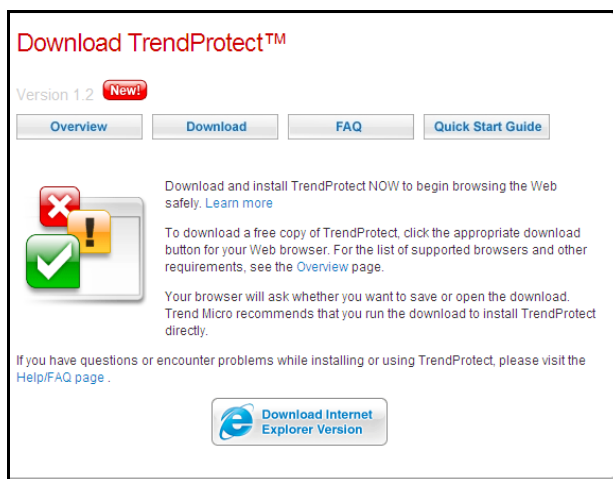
Download TrendProtect™

Version 1.2 New!

Overview | Download | FAQ | Quick Start Guide

Download and install TrendProtect NOW to begin browsing the Web safely. Learn more

To download a free copy of TrendProtect, click the appropriate download button for your Web browser. For the list of supported browsers and other requirements, see the Overview page.

Your browser will ask whether you want to save or open the download. Trend Micro recommends that you run the download to install TrendProtect directly.

If you have questions or encounter problems while installing or using TrendProtect, please visit the Help/FAQ page .

Download Internet Explorer Version